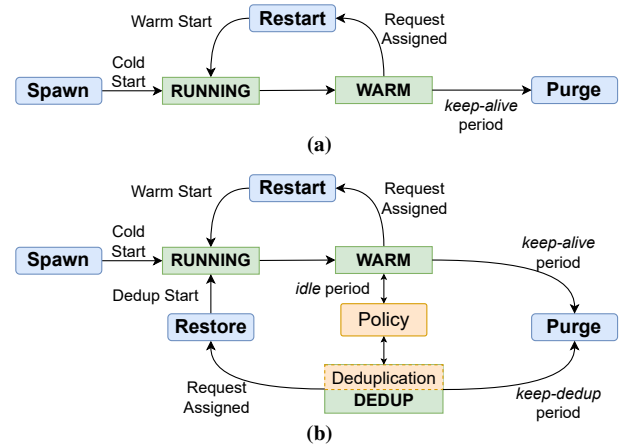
Warm Start

Restart

Request Assigned

Cold Start

Spawn

RUNNING

WARM

Purge

*keep-alive* period

**(a)**

Warm Start

Restart

Request Assigned

Cold Start

Spawn

RUNNING

WARM

*keep-alive* period

Dedup Start

*idle* period

Restore

Policy

Purge

Deduplication

DEDUP

Request Assigned

*keep-dedup* period

**(b)**